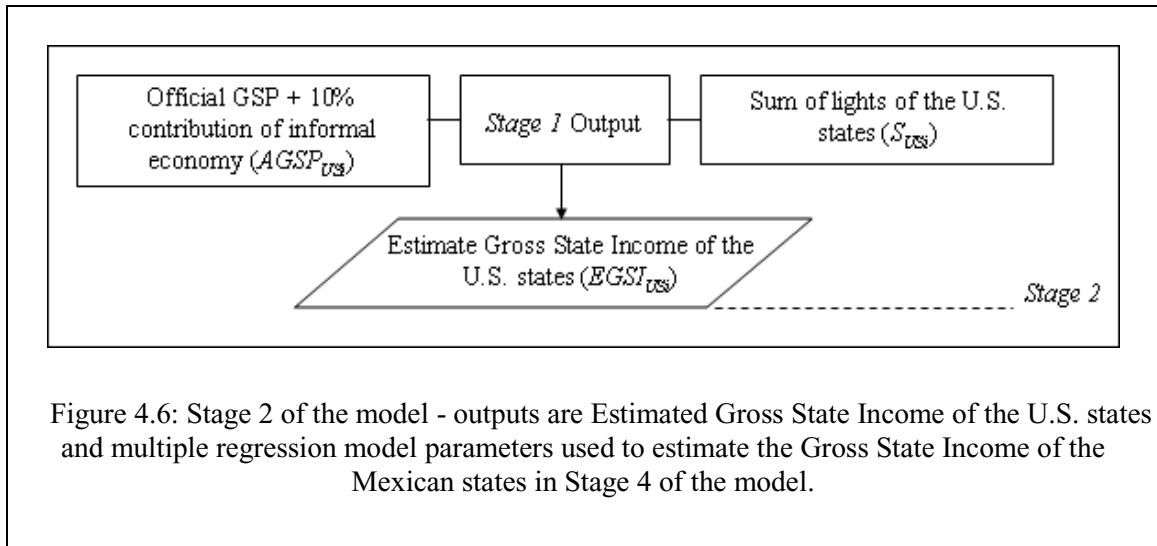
Official GSP + 10% contribution of informal economy ($AGSP_{USi}$)

*Stage 1* Output

Sum of lights of the U.S. states ($S_{USi}$)

Estimate Gross State Income of the U.S. states ($EGSI_{USi}$)

*Stage 2*

Figure 4.6: Stage 2 of the model - outputs are Estimated Gross State Income of the U.S. states and multiple regression model parameters used to estimate the Gross State Income of the Mexican states in Stage 4 of the model.